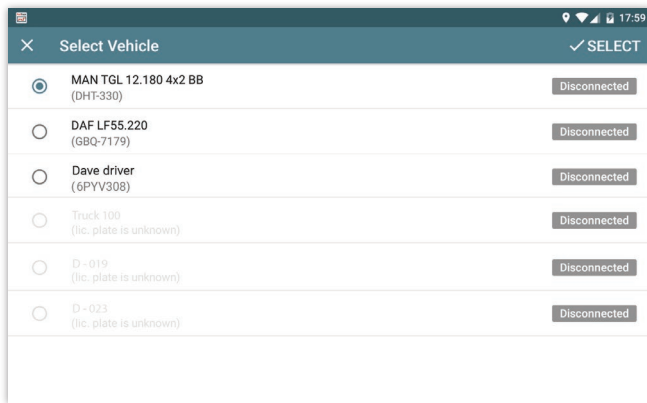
17:59

×
Select Vehicle
✓ SELECT

MAN TGL 12.180 4x2 BB
(DHT-330)
Disconnected

DAF LF55.220
(GBQ-7179)
Disconnected

Dave driver
(6PYV308)
Disconnected

Truck 100
(lic. plate is unknown)
Disconnected

D - 019
(lic. plate is unknown)
Disconnected

D - 023
(lic. plate is unknown)
Disconnected